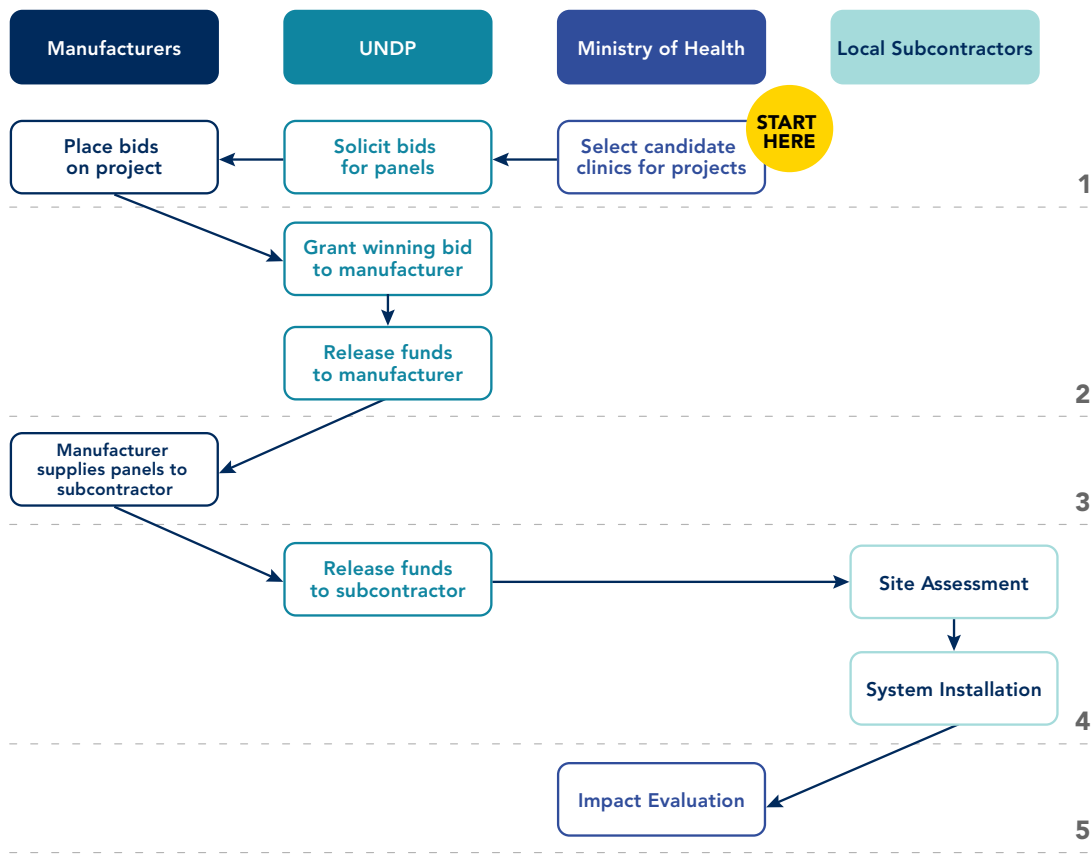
Manufacturers
UNDP
Ministry of Health
Local Subcontractors

START HERE

Place bids on project
Solicit bids for panels
Select candidate clinics for projects

1

Grant winning bid to manufacturer

Release funds to manufacturer

2

Manufacturer supplies panels to subcontractor

3

Release funds to subcontractor
Site Assessment

System Installation

4

Impact Evaluation

5